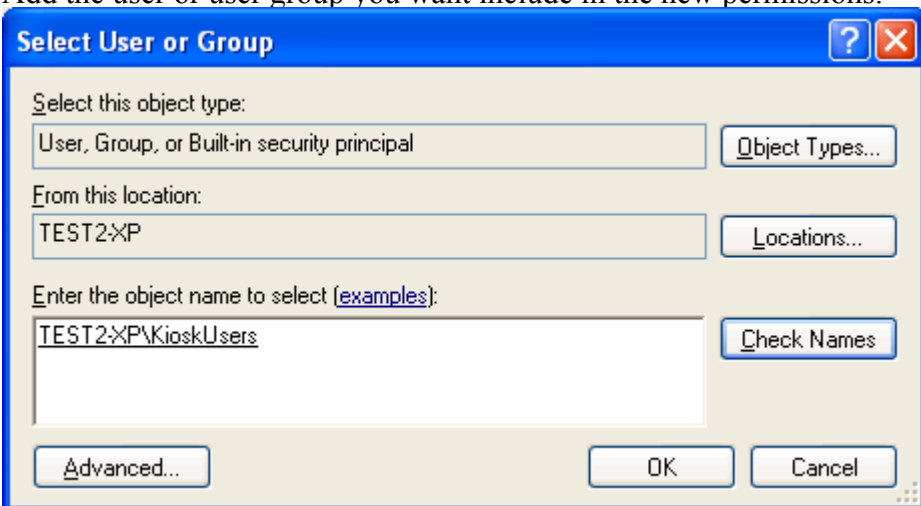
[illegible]

Select User or Group

Select this object type:

User, Group, or Built-in security principal

Object Types...

From this location:

TEST2-XP

Locations...

Enter the object name to select (examples):

TEST2-XP\KioskUsers

Check Names

Advanced...

OK

Cancel